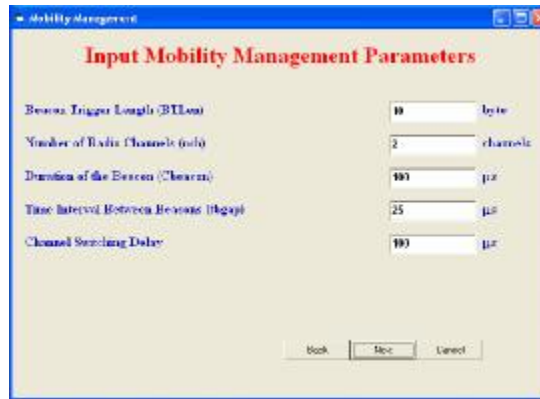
Mobility Management

Input Mobility Management Parameters

Beacon Trigger Length (BTLen) | 10 | byte

Number of Radio Channels (nch) | 2 | channels

Duration of the Beacon (Tbeacon) | 100 | µs

Time Interval Between Beacons (tbgap) | 25 | µs

Channel Switching Delay | 100 | µs

Back | Next | Cancel